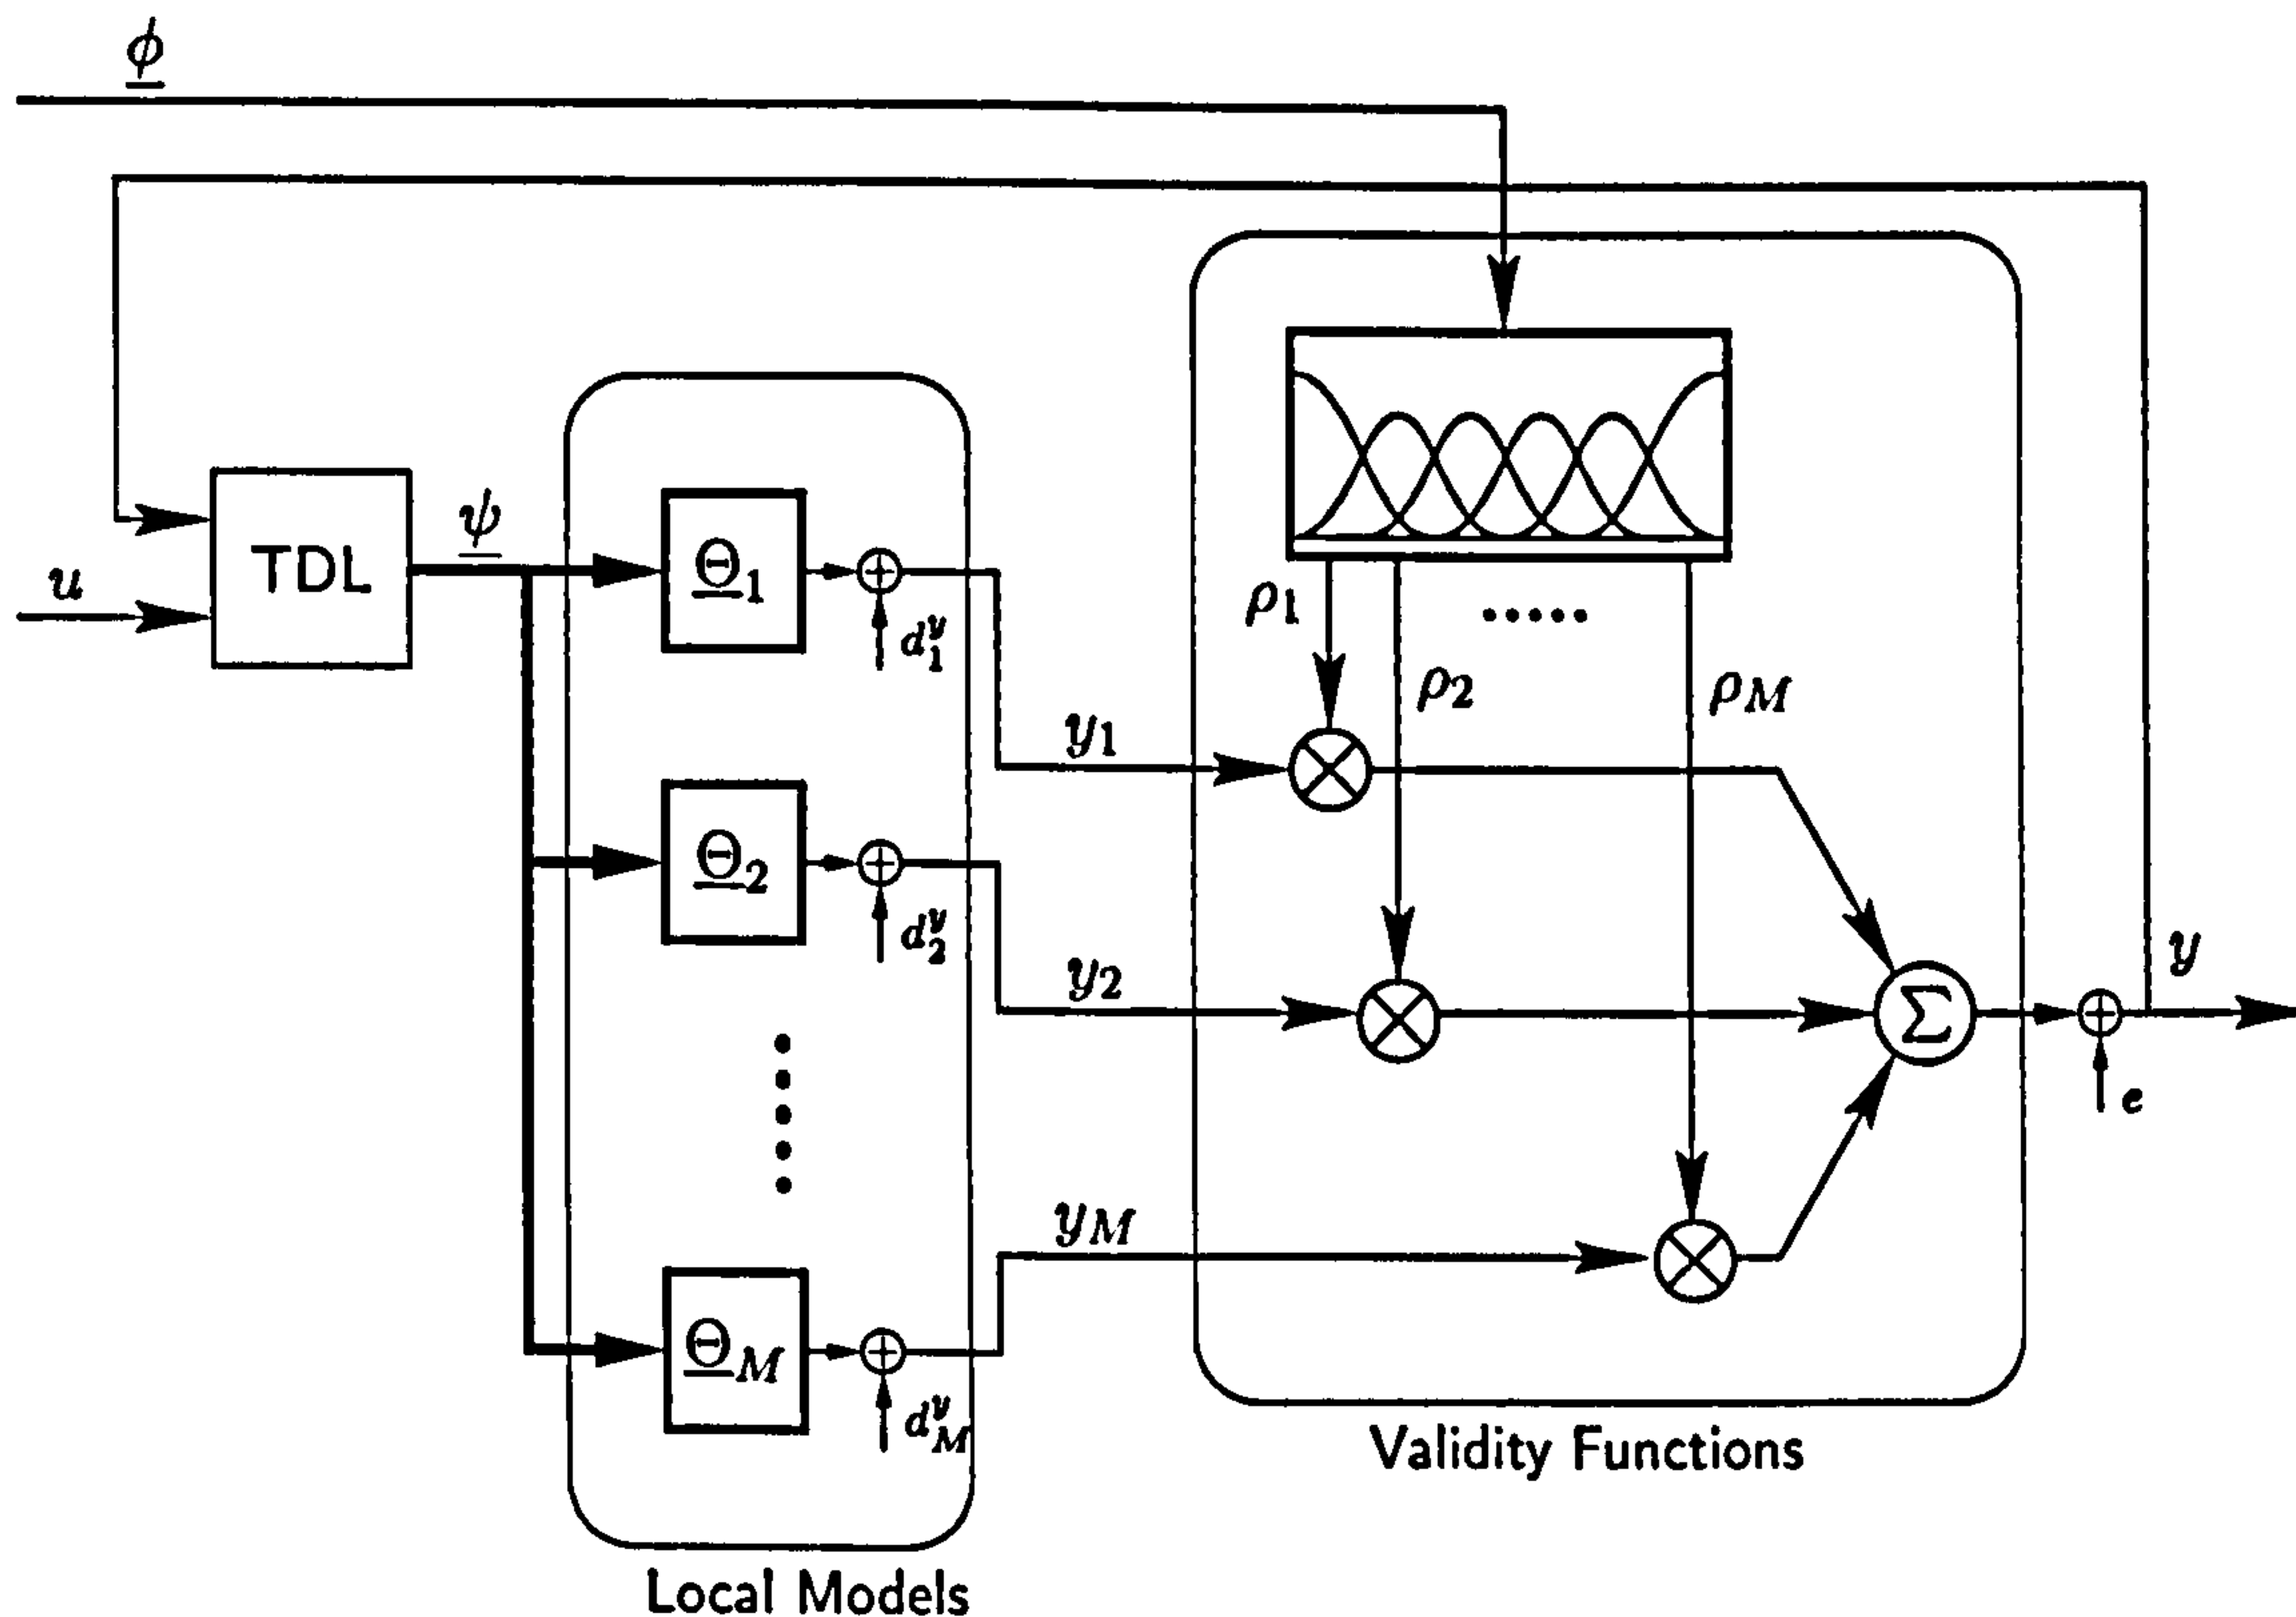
$\underline{\phi}$

$u$

TDL

$\underline{\psi}$

$\underline{\Theta}_1$

$d_1^y$

$\underline{\Theta}_2$

$d_2^y$

$\underline{\Theta}_M$

$d_M^y$

$y_1$

$y_2$

$y_M$

$\rho_1$

$\rho_2$

.....

$\rho_M$

$\Sigma$

$y$

$e$

Validity Functions

Local Models